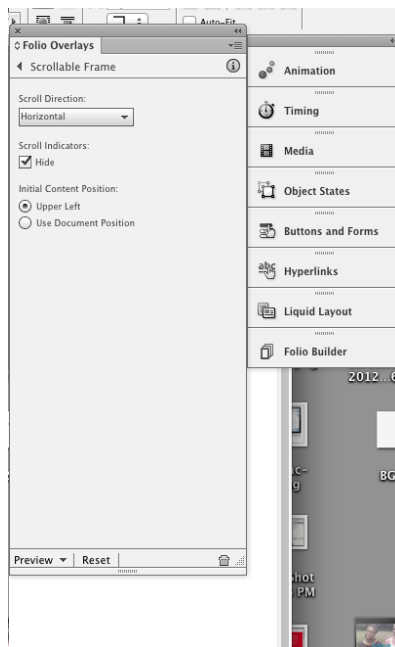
Auto-Fit

Folio Overlays

Scrollable Frame

Scroll Direction:

Horizontal

Scroll Indicators:

Hide

Initial Content Position:

Upper Left

Use Document Position

Preview

Reset

Animation

Timing

Media

Object States

Buttons and Forms

Hyperlinks

Liquid Layout

Folio Builder

2012...6

Ac-
g

BG

Shot
PM